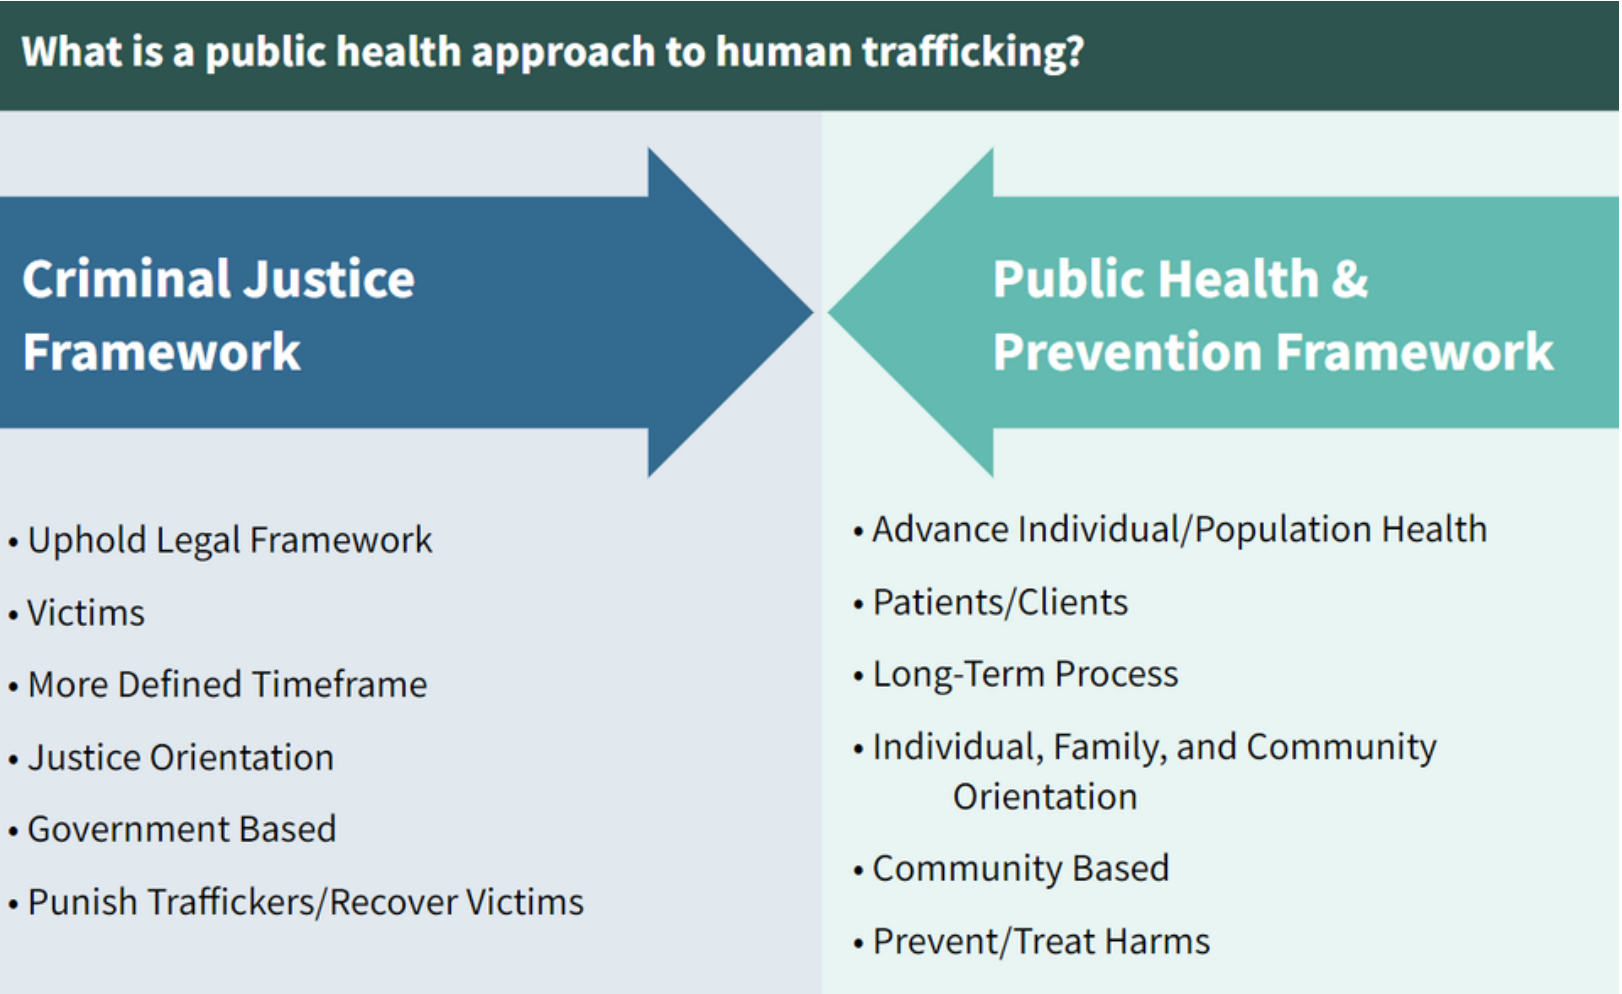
What is a public health approach to human trafficking?

Criminal Justice Framework

Public Health & Prevention Framework

• Uphold Legal Framework
• Victims
• More Defined Timeframe
• Justice Orientation
• Government Based
• Punish Traffickers/Recover Victims

• Advance Individual/Population Health
• Patients/Clients
• Long-Term Process
• Individual, Family, and Community Orientation
• Community Based
• Prevent/Treat Harms